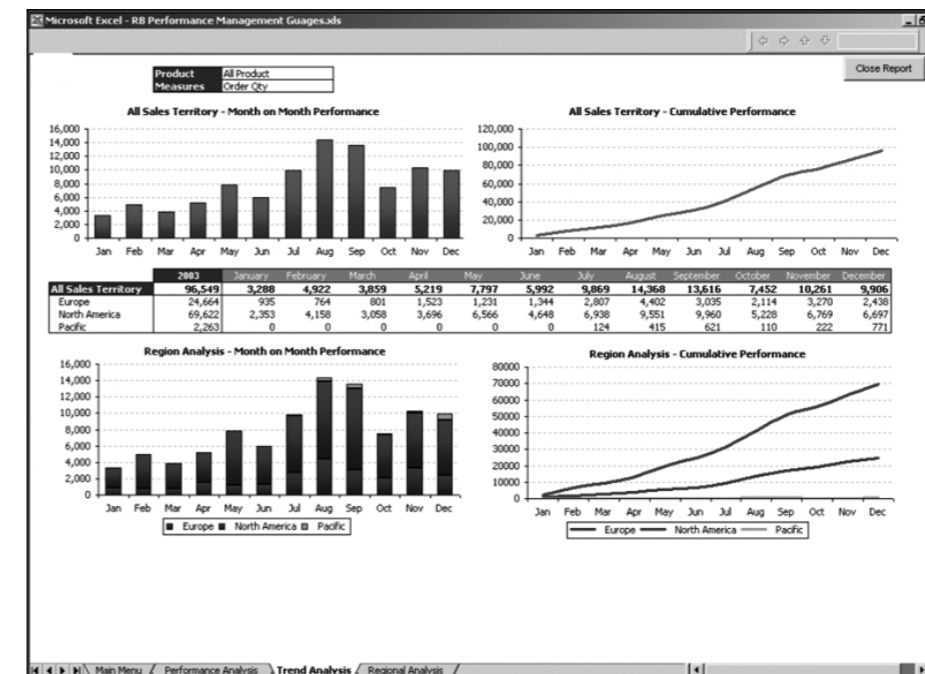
Microsoft Excel - RB Performance Management Guages.xls

Close Report

| Product | All Product |
|---|---|
| Measures | Order Qty |

All Sales Territory - Month on Month Performance

16,000
14,000
12,000
10,000
8,000
6,000
4,000
2,000
0

Jan Feb Mar Apr May Jun Jul Aug Sep Oct Nov Dec

All Sales Territory - Cumulative Performance

120,000
100,000
80,000
60,000
40,000
20,000
0

Jan Feb Mar Apr May Jun Jul Aug Sep Oct Nov Dec

| | 2003 | January | February | March | April | May | June | July | August | September | October | November | December |
|---|---|---|---|---|---|---|---|---|---|---|---|---|---|
| All Sales Territory | 96,549 | 3,288 | 4,922 | 3,859 | 5,219 | 7,797 | 5,992 | 9,869 | 14,368 | 13,616 | 7,452 | 10,261 | 9,906 |
| Europe | 24,664 | 935 | 764 | 801 | 1,523 | 1,231 | 1,344 | 2,807 | 4,402 | 3,035 | 2,114 | 3,270 | 2,438 |
| North America | 69,622 | 2,353 | 4,158 | 3,058 | 3,696 | 6,566 | 4,648 | 6,938 | 9,551 | 9,960 | 5,228 | 6,769 | 6,697 |
| Pacific | 2,263 | 0 | 0 | 0 | 0 | 0 | 0 | 124 | 415 | 621 | 110 | 222 | 771 |

Region Analysis - Month on Month Performance

16,000
14,000
12,000
10,000
8,000
6,000
4,000
2,000
0

Jan Feb Mar Apr May Jun Jul Aug Sep Oct Nov Dec

Europe North America Pacific

Region Analysis - Cumulative Performance

80000
70000
60000
50000
40000
30000
20000
10000
0

Jan Feb Mar Apr May Jun Jul Aug Sep Oct Nov Dec

Europe North America Pacific

Main Menu / Performance Analysis / Trend Analysis / Regional Analysis /